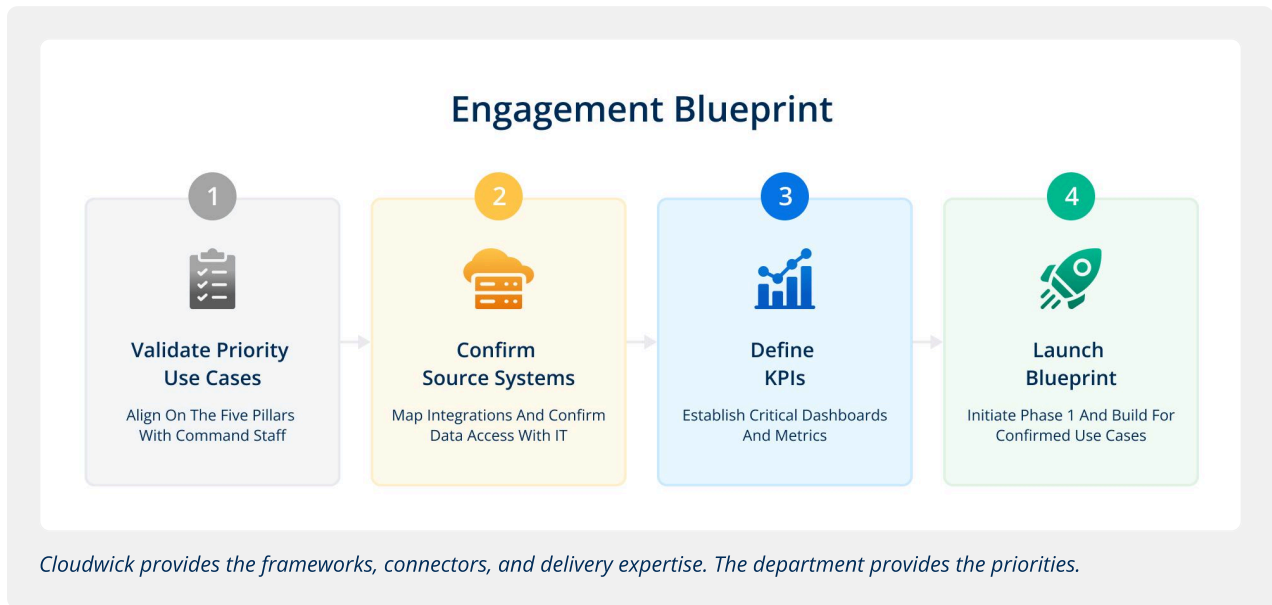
Engagement Blueprint

1

Validate Priority Use Cases

Align On The Five Pillars With Command Staff

2

Confirm Source Systems

Map Integrations And Confirm Data Access With IT

3

Define KPIs

Establish Critical Dashboards And Metrics

4

Launch Blueprint

Initiate Phase 1 And Build For Confirmed Use Cases

Cloudwick provides the frameworks, connectors, and delivery expertise. The department provides the priorities.